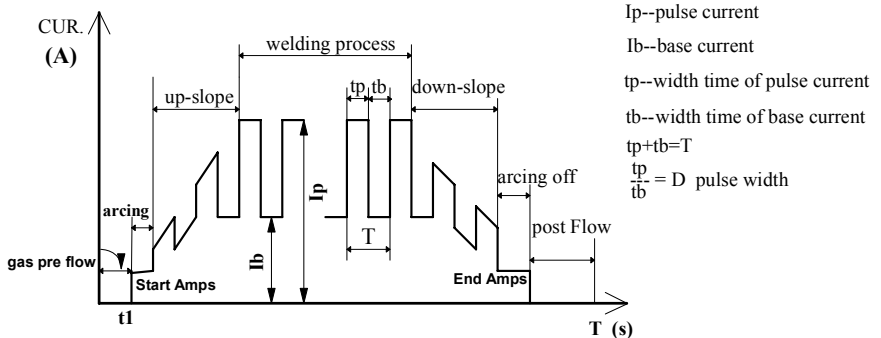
CUR.
(A)

welding process
up-slope
tp tb
down-slope
arcing
Ip
arcing off
T
Ib
post Flow
gas pre flow
Start Amps
End Amps
t1
T (s)

Ip--pulse current
Ib--base current
tp--width time of pulse current
tb--width time of base current
tp+tb=T
$\frac{tp}{tb}$ = D pulse width